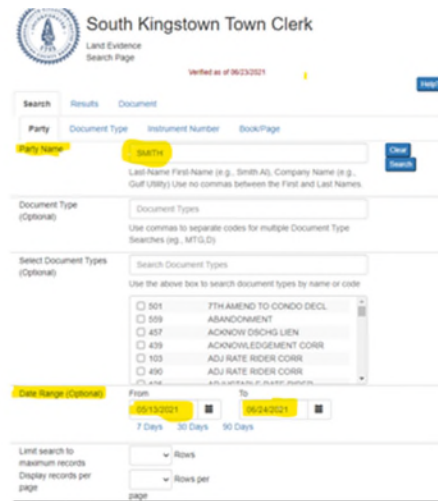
South Kingstown Town Clerk
Land Evidence
Search Page

Verified as of 06/23/2021

Help

Search Results Document

Party Document Type Instrument Number Book/Page

Party Name
SMITH
Clear Search
Last-Name First-Name (e.g., Smith Al), Company Name (e.g., Gulf Utility) Use no commas between the First and Last Names.

Document Type (Optional)
Document Types
Use commas to separate codes for multiple Document Type Searches (eg., MTG,D)

Select Document Types (Optional)
Search Document Types
Use the above box to search document types by name or code

501 7TH AMEND TO CONDO DECL
559 ABANDONMENT
457 ACKNOW DSCHG LIEN
439 ACKNOWLEDGEMENT CORR
103 ADJ RATE RIDER CORR
490 ADJ RATE RIDER CORR
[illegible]

Date Range (Optional)
From
05/13/2021
To
06/24/2021
7 Days 30 Days 90 Days

Limit search to maximum records
Rows
Display records per page
Rows per page